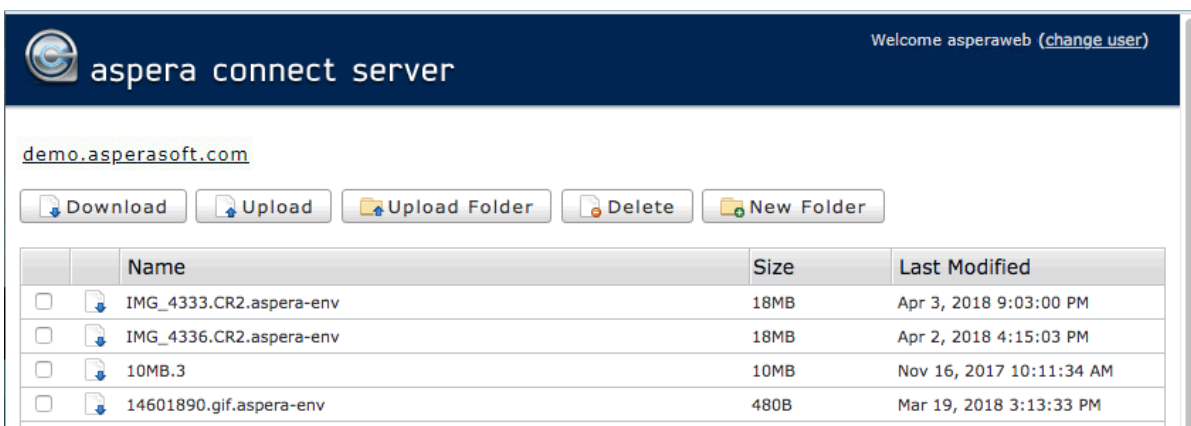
aspera connect server

Welcome asperaweb (change user)

demo.asperasoft.com

Download Upload Upload Folder Delete New Folder

| | | Name | Size | Last Modified |
|---|---|---|---|---|
| | | IMG_4333.CR2.aspera-env | 18MB | Apr 3, 2018 9:03:00 PM |
| | | IMG_4336.CR2.aspera-env | 18MB | Apr 2, 2018 4:15:03 PM |
| | | 10MB.3 | 10MB | Nov 16, 2017 10:11:34 AM |
| | | 14601890.gif.aspera-env | 480B | Mar 19, 2018 3:13:33 PM |